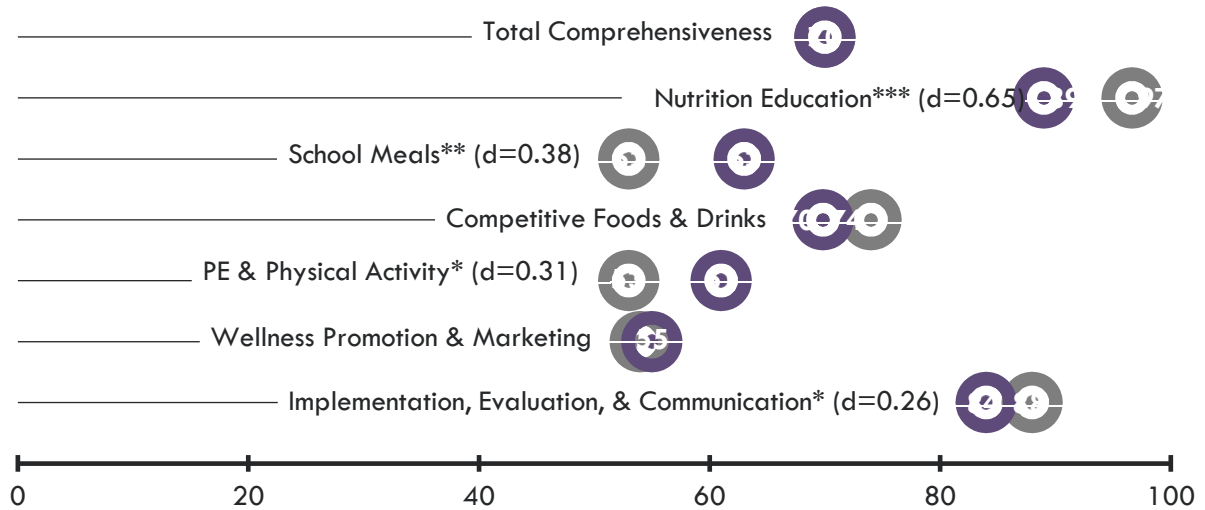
Total Comprehensiveness

Nutrition Education*** (d=0.65)

School Meals** (d=0.38)

Competitive Foods & Drinks

PE & Physical Activity* (d=0.31)

Wellness Promotion & Marketing

Implementation, Evaluation, & Communication* (d=0.26)

0 20 40 60 80 100